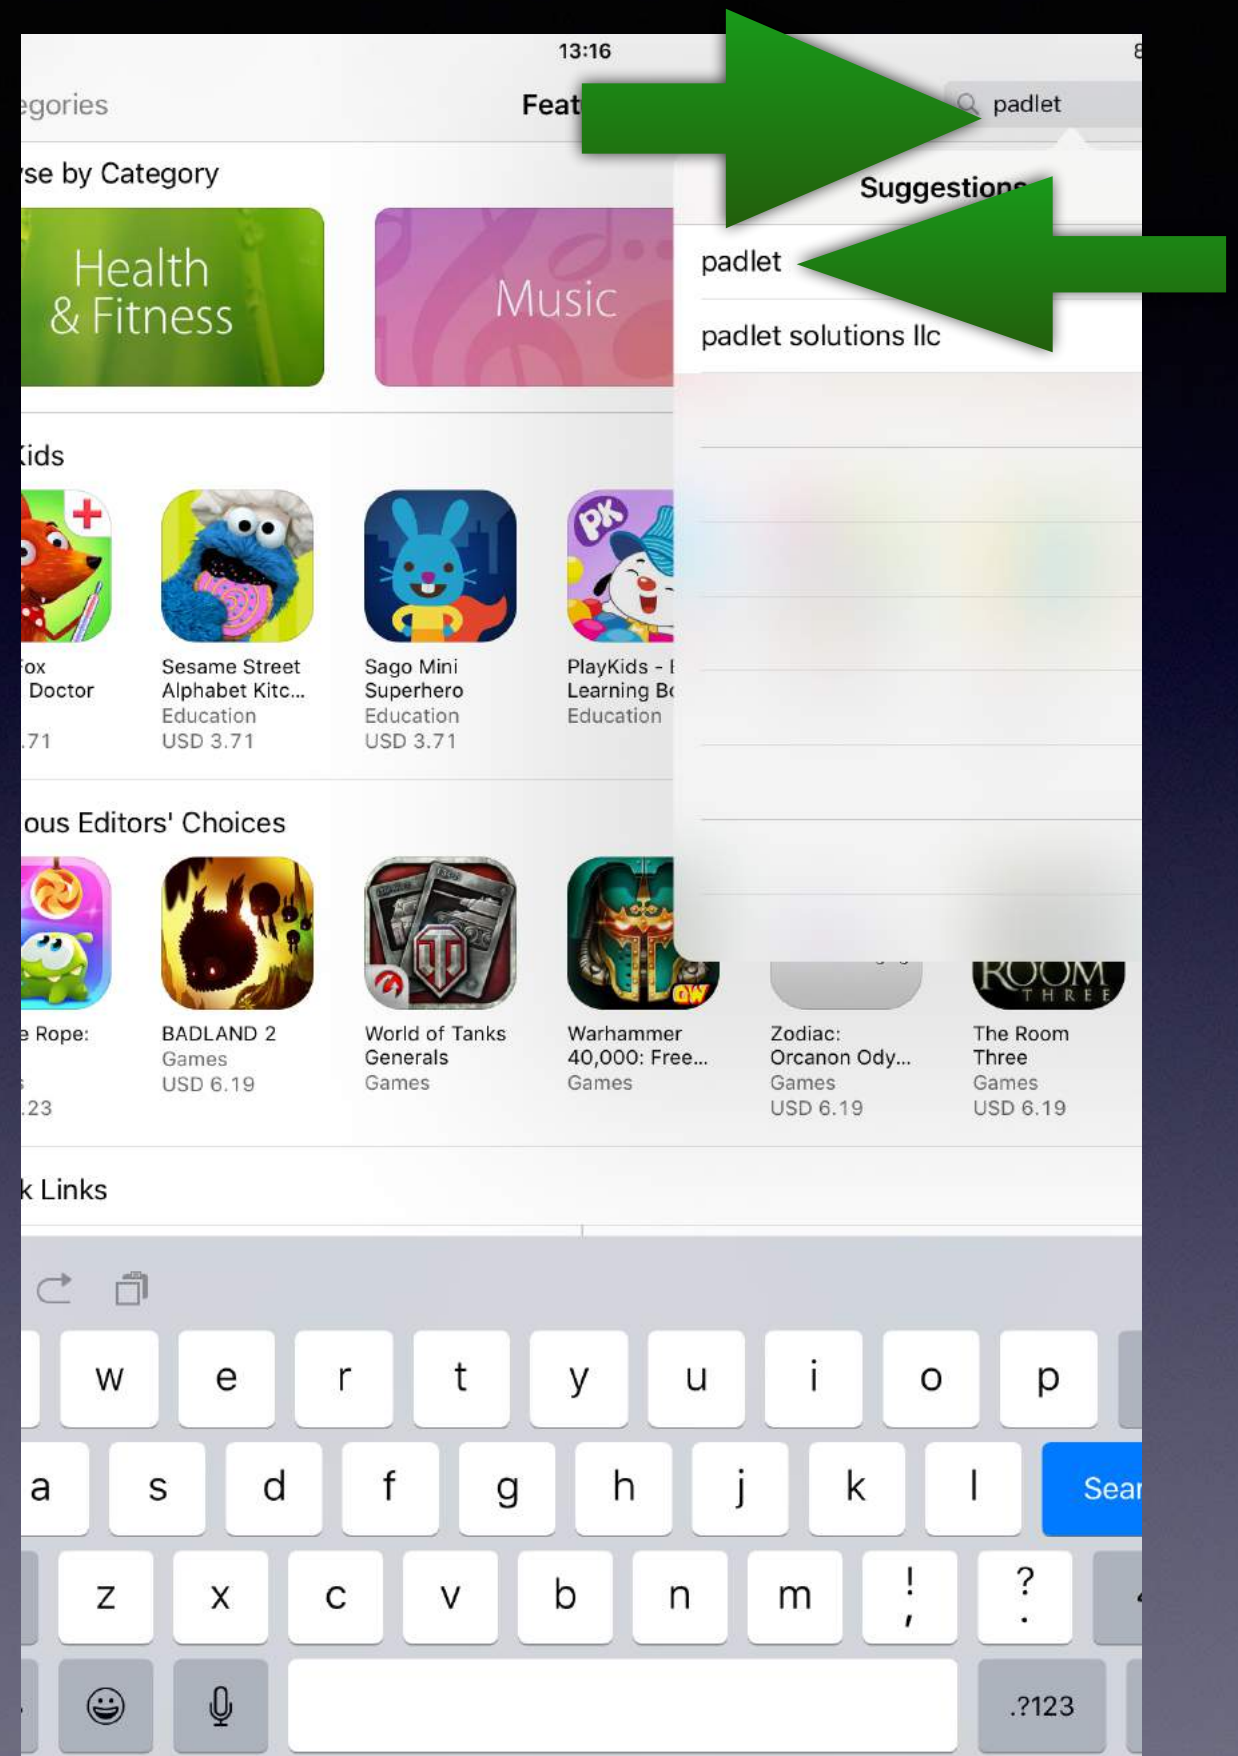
13:16

egories

Feat

padlet

se by Category

Suggestions

Health & Fitness

Music

padlet

padlet solutions llc

Kids

ox Doctor

.71

Sesame Street Alphabet Kitc...
Education
USD 3.71

Sago Mini Superhero
Education
USD 3.71

PlayKids - Learning B
Education

ous Editors' Choices

e Rope:

.23

BADLAND 2
Games
USD 6.19

World of Tanks Generals
Games

Warhammer 40,000: Free...
Games

Zodiac: Orcanon Ody...
Games
USD 6.19

The Room Three
Games
USD 6.19

ROOM THREE

k Links

w e r t y u i o p

a s d f g h j k l

Sear

z x c v b n m ! , ? .

.?123